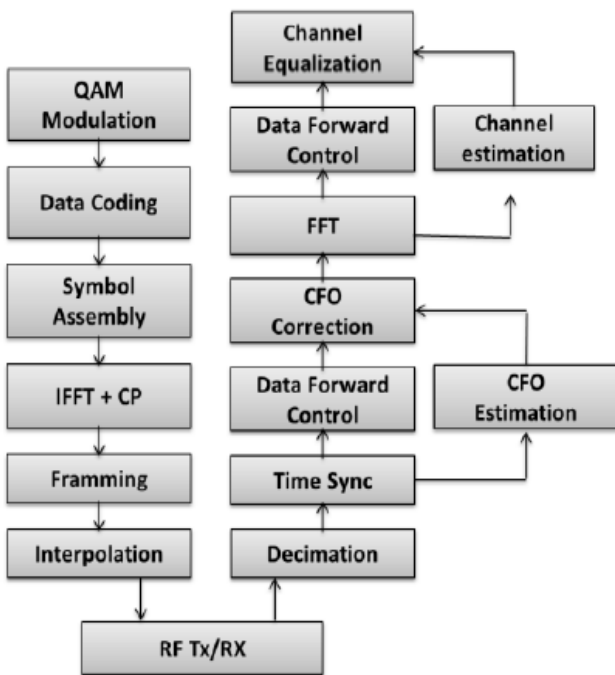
QAM Modulation

Data Coding

Symbol Assembly

IFFT + CP

Framming

Interpolation

RF Tx/RX

Decimation

Time Sync

Data Forward Control

CFO Correction

FFT

Data Forward Control

Channel Equalization

Channel estimation

CFO Estimation